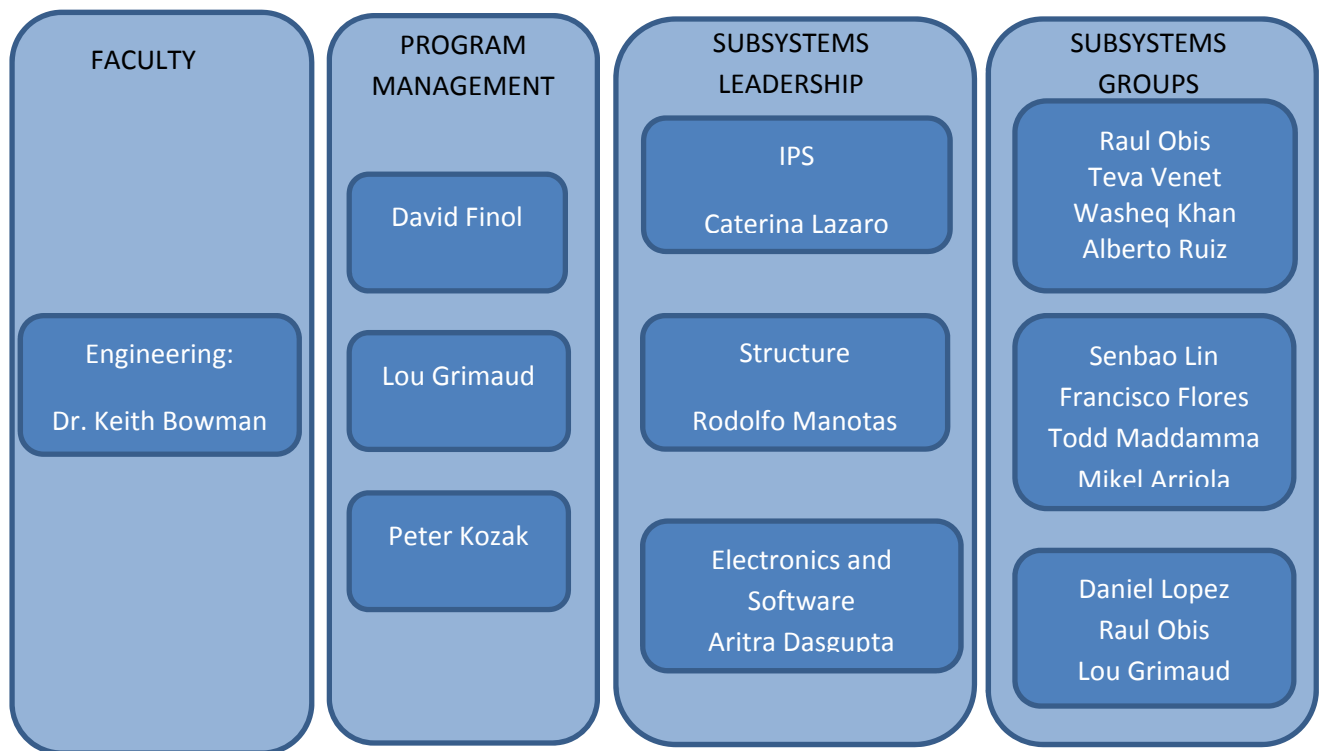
FACULTY

Engineering:

Dr. Keith Bowman

PROGRAM MANAGEMENT

David Finol

Lou Grimaud

Peter Kozak

SUBSYSTEMS LEADERSHIP

IPS

Caterina Lazaro

Structure

Rodolfo Manotas

Electronics and Software

Aritra Dasgupta

SUBSYSTEMS GROUPS

Raul Obis
Teva Venet
Washeq Khan
Alberto Ruiz

Senbao Lin
Francisco Flores
Todd Maddamma
Mikel Arriola

Daniel Lopez
Raul Obis
Lou Grimaud